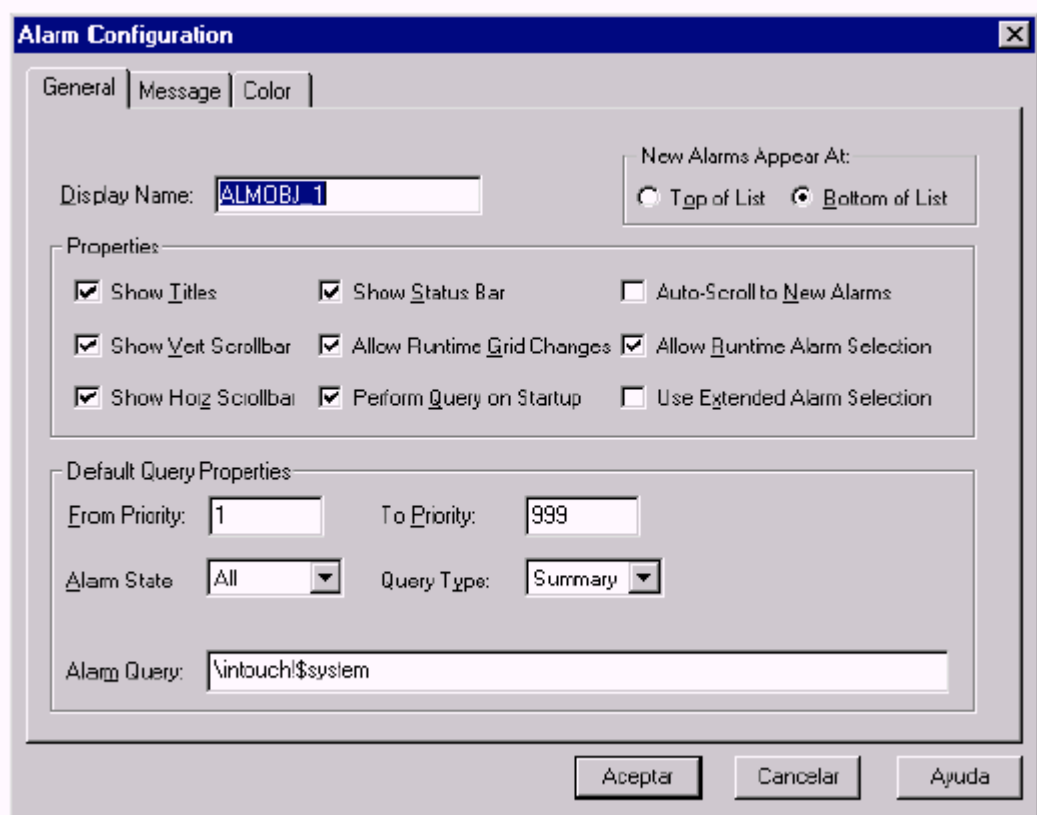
Alarm Configuration

General | Message | Color

Display Name: ALMOBJ_1

New Alarms Appear At:
Top of List
Bottom of List

Properties
Show Titles
Show Vert Scrollbar
Show Horz Scrollbar
Show Status Bar
Allow Runtime Grid Changes
Perform Query on Startup
Auto-Scroll to New Alarms
Allow Runtime Alarm Selection
Use Extended Alarm Selection

Default Query Properties
From Priority: 1
To Priority: 999
Alarm State All
Query Type: Summary

Alarm Query: \intouch!$system

Aceptar
Cancelar
Ayuda